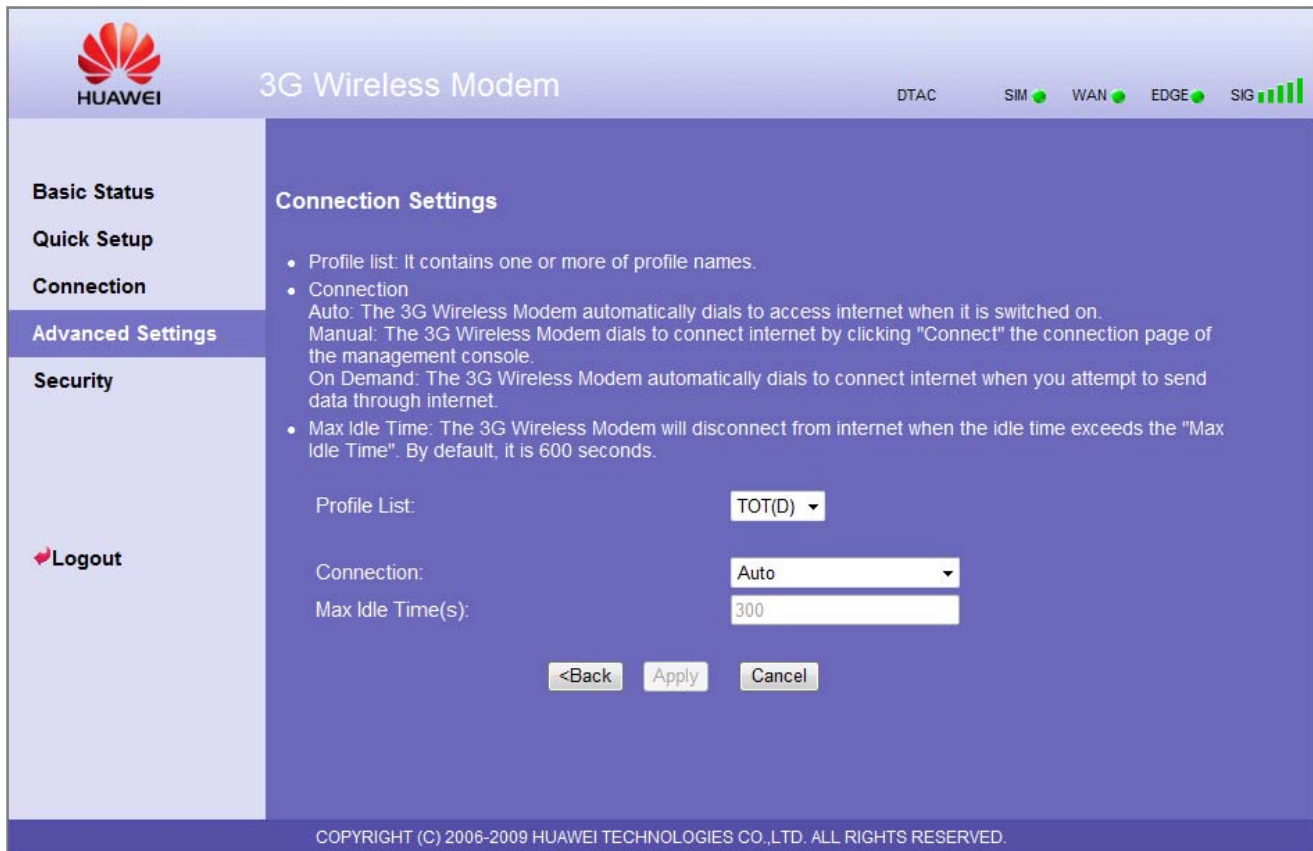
HUAWEI

3G Wireless Modem

DTAC SIM WAN EDGE SIG

Basic Status
Quick Setup
Connection
Advanced Settings
Security

Logout

Connection Settings

- Profile list: It contains one or more of profile names.
- Connection
Auto: The 3G Wireless Modem automatically dials to access internet when it is switched on.
Manual: The 3G Wireless Modem dials to connect internet by clicking "Connect" the connection page of the management console.
On Demand: The 3G Wireless Modem automatically dials to connect internet when you attempt to send data through internet.
- Max Idle Time: The 3G Wireless Modem will disconnect from internet when the idle time exceeds the "Max Idle Time". By default, it is 600 seconds.

Profile List: TOT(D)

Connection: Auto
Max Idle Time(s): 300

<Back Apply Cancel

COPYRIGHT (C) 2006-2009 HUAWEI TECHNOLOGIES CO.,LTD. ALL RIGHTS RESERVED.